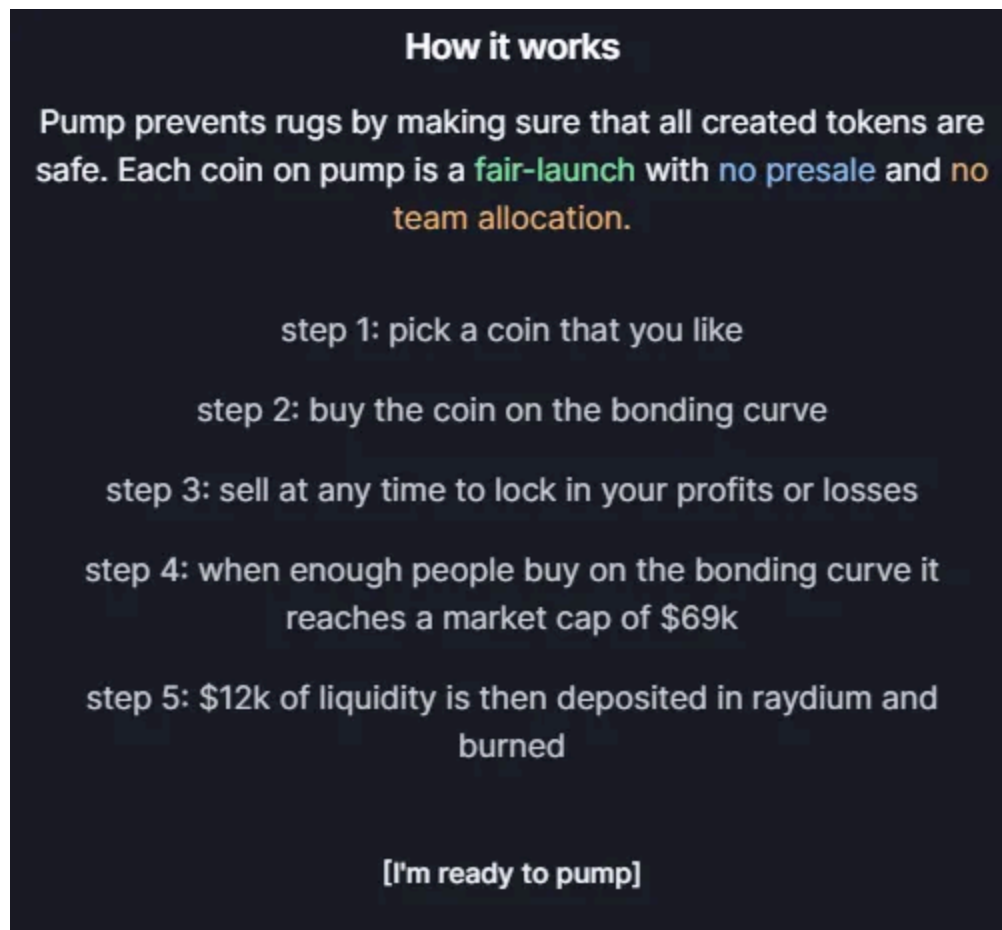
How it works

Pump prevents rugs by making sure that all created tokens are safe. Each coin on pump is a fair-launch with no presale and no team allocation.

step 1: pick a coin that you like

step 2: buy the coin on the bonding curve

step 3: sell at any time to lock in your profits or losses

step 4: when enough people buy on the bonding curve it reaches a market cap of \$69k

step 5: \$12k of liquidity is then deposited in raydium and burned

[I'm ready to pump]